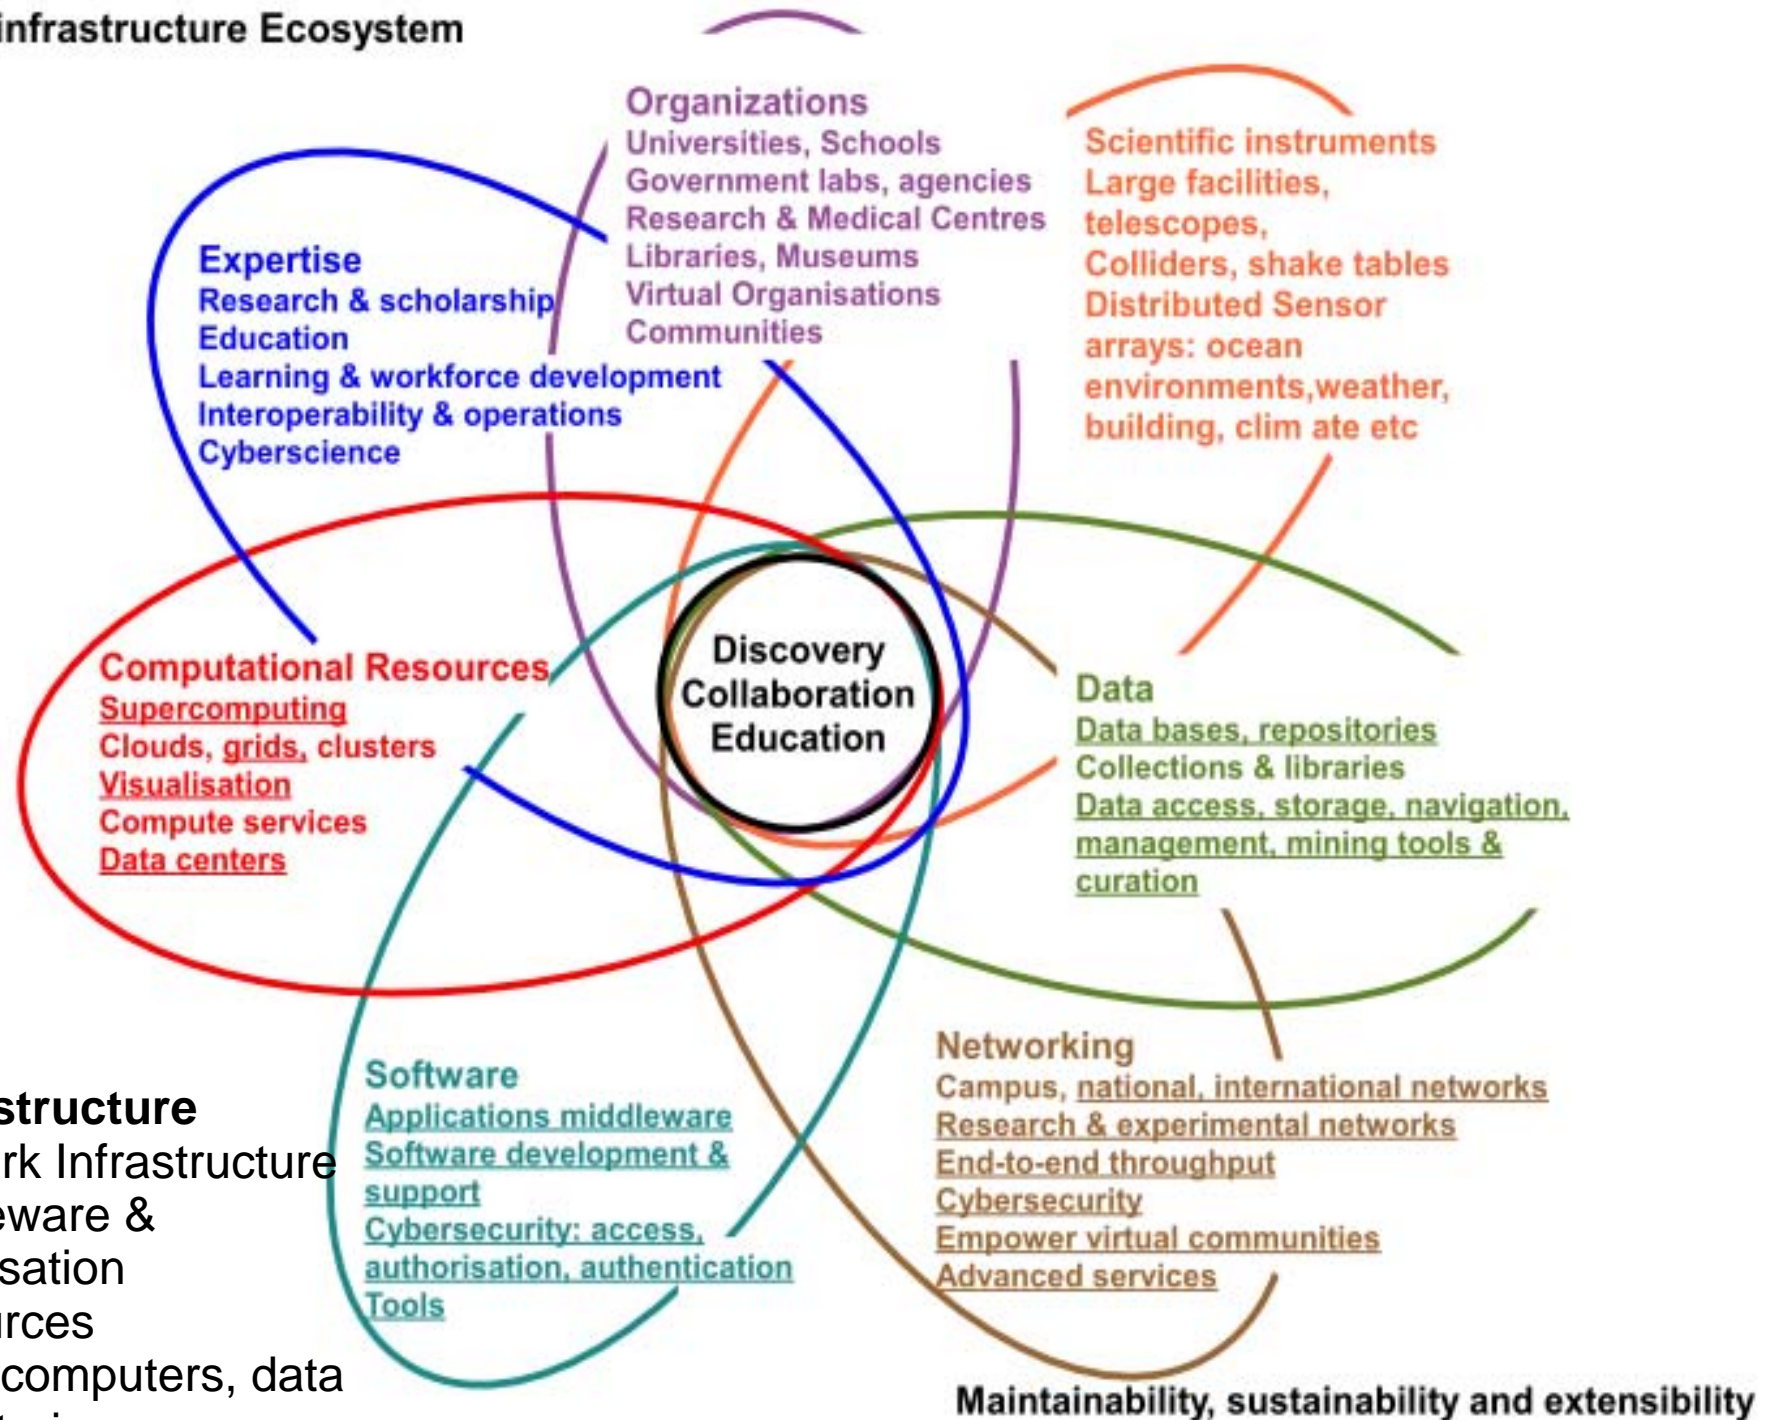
infrastructure Ecosystem

Organizations
Universities, Schools
Government labs, agencies
Research & Medical Centres
Libraries, Museums
Virtual Organisations
Communities

Scientific instruments
Large facilities, telescopes,
Colliders, shake tables
Distributed Sensor arrays: ocean environments,weather, building, clim ate etc

Expertise
Research & scholarship
Education
Learning & workforce development
Interoperability & operations
Cyberscience

Discovery
Collaboration
Education

Computational Resources
Supercomputing
Clouds, grids, clusters
Visualisation
Compute services
Data centers

Data
Data bases, repositories
Collections & libraries
Data access, storage, navigation, management, mining tools & curation

structure
rk Infrastructure
eware &
sation
rces
computers, data

Software
Applications middleware
Software development & support
Cybersecurity: access, authorisation, authentication
Tools

Networking
Campus, national, international networks
Research & experimental networks
End-to-end throughput
Cybersecurity
Empower virtual communities
Advanced services

Maintainability, sustainability and extensibility